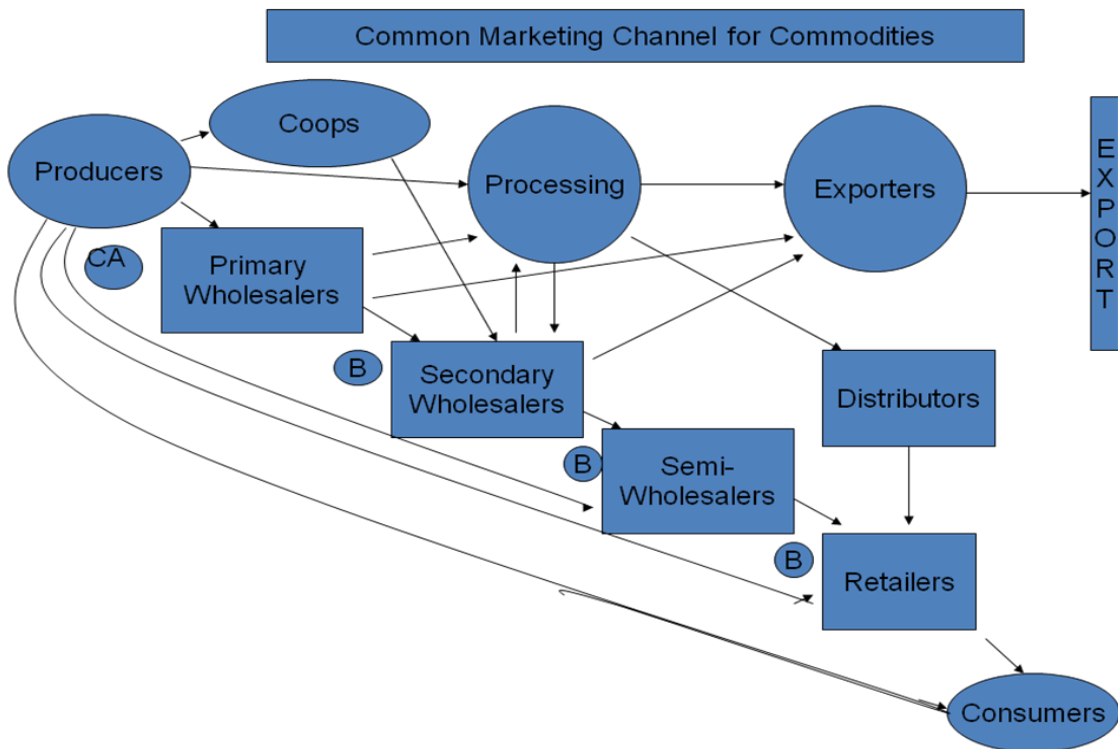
Common Marketing Channel for Commodities

Coops

Producers

Processing

Exporters

EXPORT

CA

Primary Wholesalers

B

Secondary Wholesalers

Distributors

B

Semi-Wholesalers

B

Retailers

Consumers